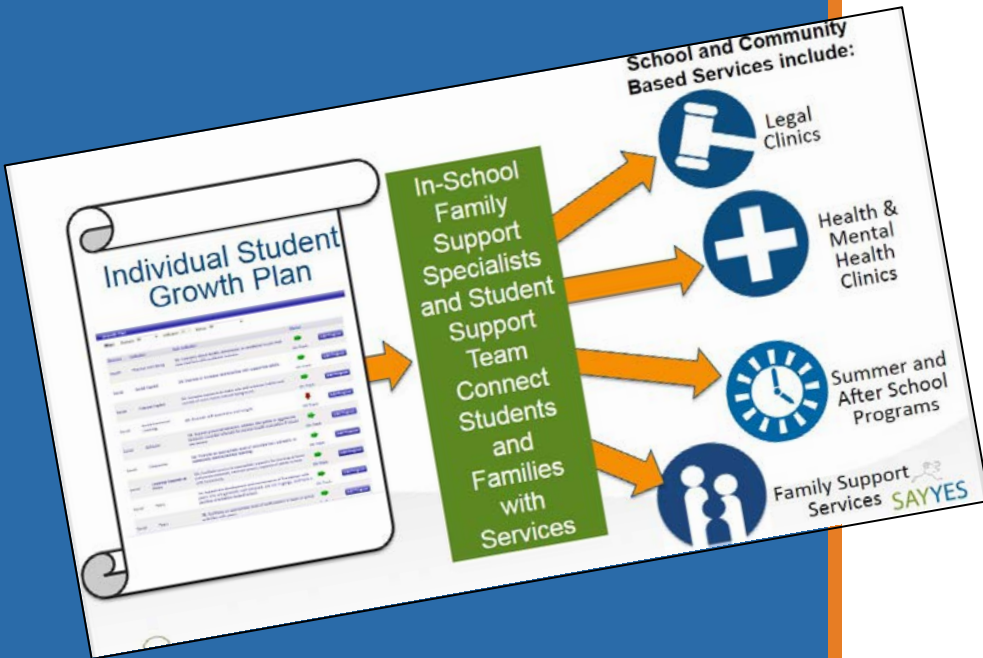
School and Community Based Services include:

Individual Student Growth Plan

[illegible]

In-School Family Support Specialists and Student Support Team Connect Students and Families with Services

Legal Clinics

Health & Mental Health Clinics

Summer and After School Programs

Family Support Services

SAYYES